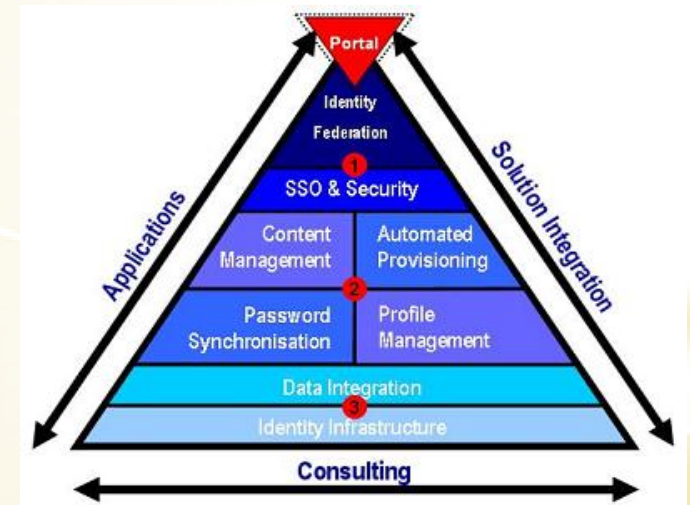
Portal

Identity Federation

1

SSO & Security

Content Management

Automated Provisioning

2

Password Synchronisation

Profile Management

Data Integration

3

Identity Infrastructure

Applications

Solution Integration

Consulting